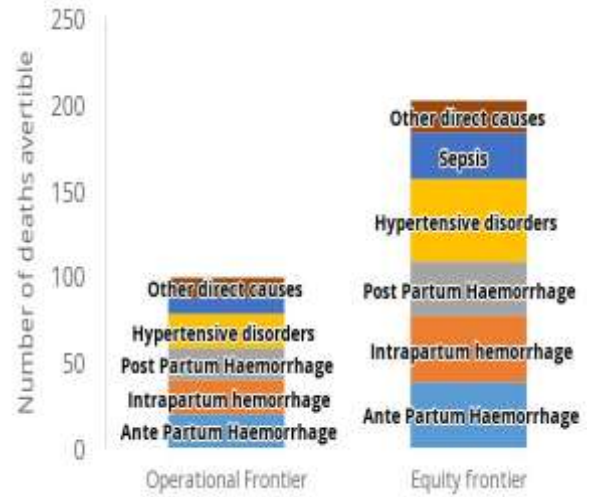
Number of deaths avertible

250
200
150
100
50
0

Other direct causes
Hypertensive disorders
Post Partum Haemorrhage
Intrapartum hemorrhage
Ante Partum Haemorrhage

Other direct causes
Sepsis
Hypertensive disorders
Post Partum Haemorrhage
Intrapartum hemorrhage
Ante Partum Haemorrhage

Operational Frontier
Equity frontier